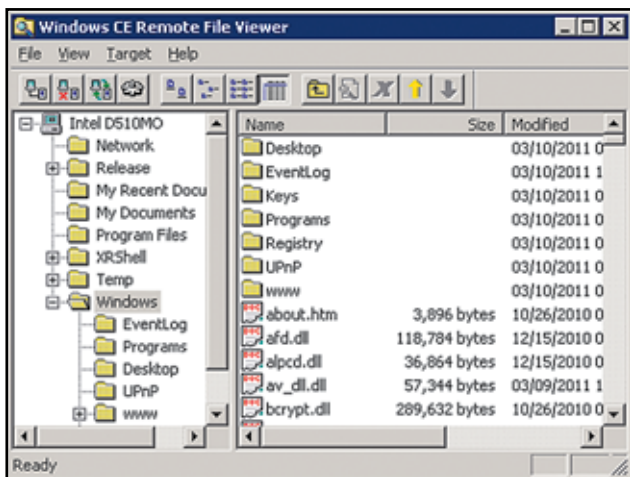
Windows CE Remote File Viewer

File View Target Help

Intel D510MO
Network
Release
My Recent Docu
My Documents
Program Files
XRShell
Temp
Windows
EventLog
Programs
Desktop
UPnP
www

| Name | Size | Modified |
|---|---|---|
| Desktop | | 03/10/2011 0 |
| EventLog | | 03/10/2011 1 |
| Keys | | 03/10/2011 0 |
| Programs | | 03/10/2011 0 |
| Registry | | 03/10/2011 0 |
| UPnP | | 03/10/2011 0 |
| www | | 03/10/2011 0 |
| about.htm | 3,896 bytes | 10/26/2010 0 |
| afd.dll | 118,784 bytes | 12/15/2010 0 |
| alpcd.dll | 36,864 bytes | 12/15/2010 0 |
| av_dll.dll | 57,344 bytes | 03/09/2011 1 |
| bcrypt.dll | 289,632 bytes | 10/26/2010 0 |

Ready